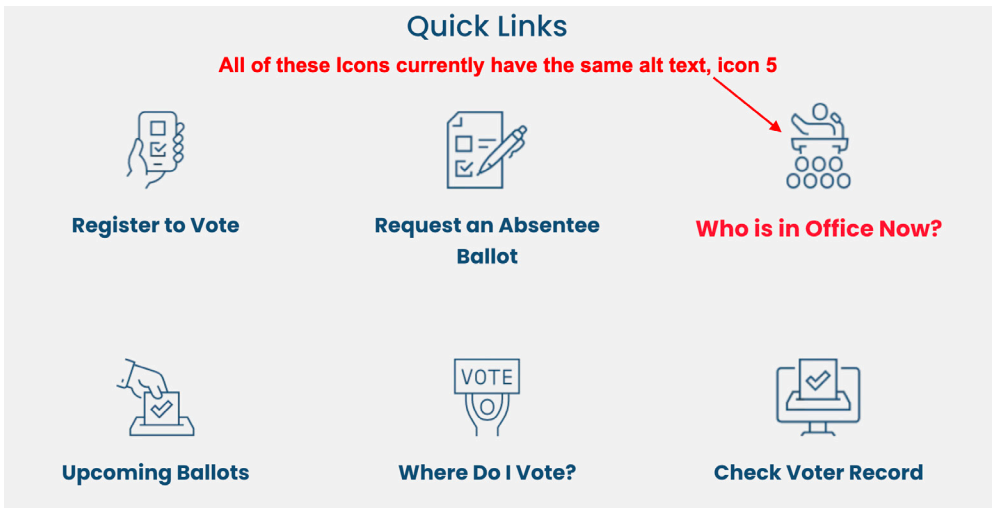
Quick Links

All of these Icons currently have the same alt text, icon 5

Register to Vote

Request an Absentee Ballot

Who is in Office Now?

VOTE

Upcoming Ballots

Where Do I Vote?

Check Voter Record